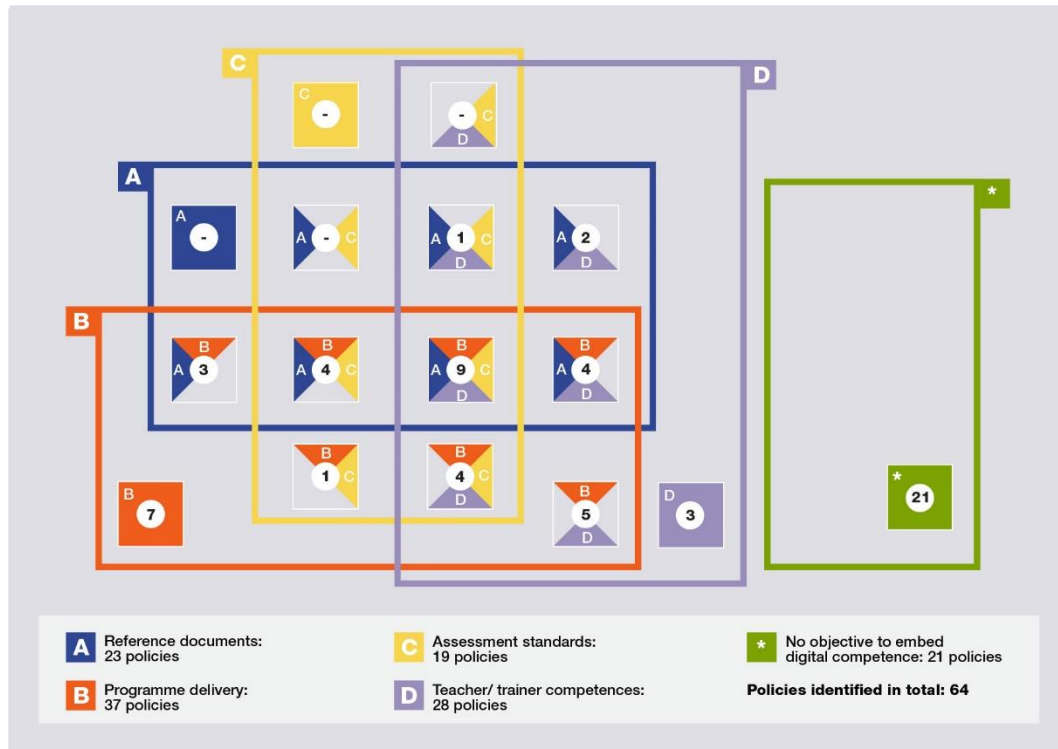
C

D

C -

- C D

A

A -

A - C

A 1 C D

A 2 D

*

B

B A 3

B A 4 C

B A 9 C D

B A 4 D

B 1 C

B 4 C D

B 7

B 5 D

D 3

* 21

A Reference documents: 23 policies

C Assessment standards: 19 policies

* No objective to embed digital competence: 21 policies

B Programme delivery: 37 policies

D Teacher/ trainer competences: 28 policies

Policies identified in total: 64